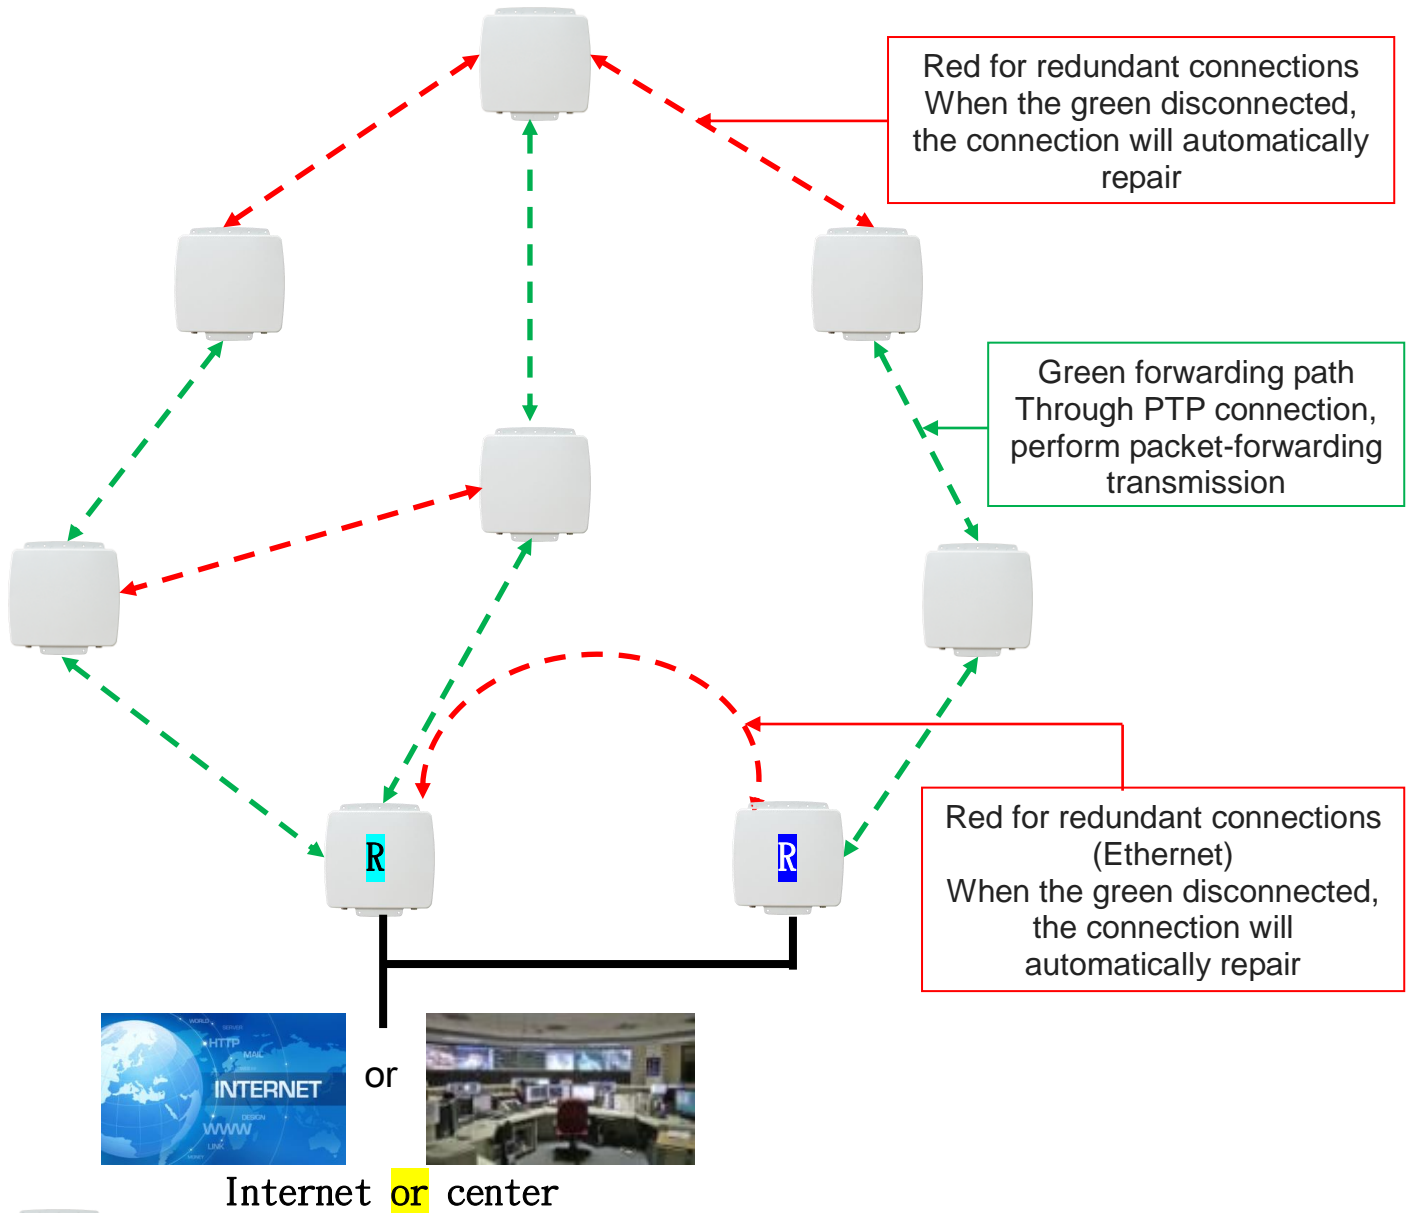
Red for redundant connections
When the green disconnected, the connection will automatically repair

Green forwarding path
Through PTP connection, perform packet-forwarding transmission

R

R

Red for redundant connections (Ethernet)
When the green disconnected, the connection will automatically repair

HTTP
INTERNET
WWW

or

Internet or center